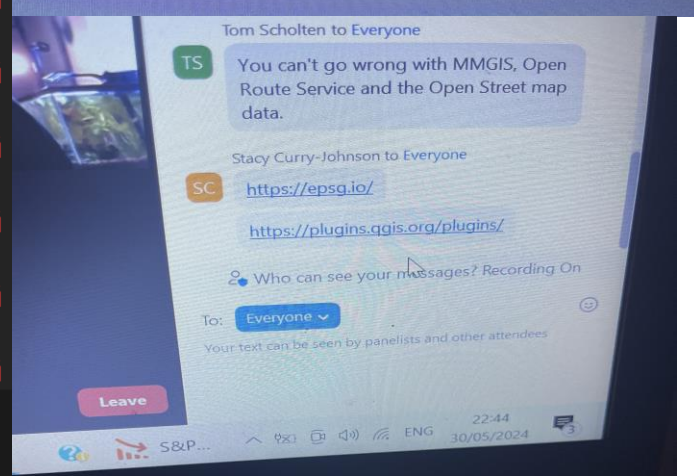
Tom Scholten to Everyone

TS

You can't go wrong with MMGIS, Open Route Service and the Open Street map data.

Stacy Curry-Johnson to Everyone

SC

https://epsg.io/

https://plugins.qgis.org/plugins/

Who can see your messages? Recording On

To: Everyone

Your text can be seen by panelists and other attendees

Leave

S&P...

ENG

22:44
30/05/2024

3